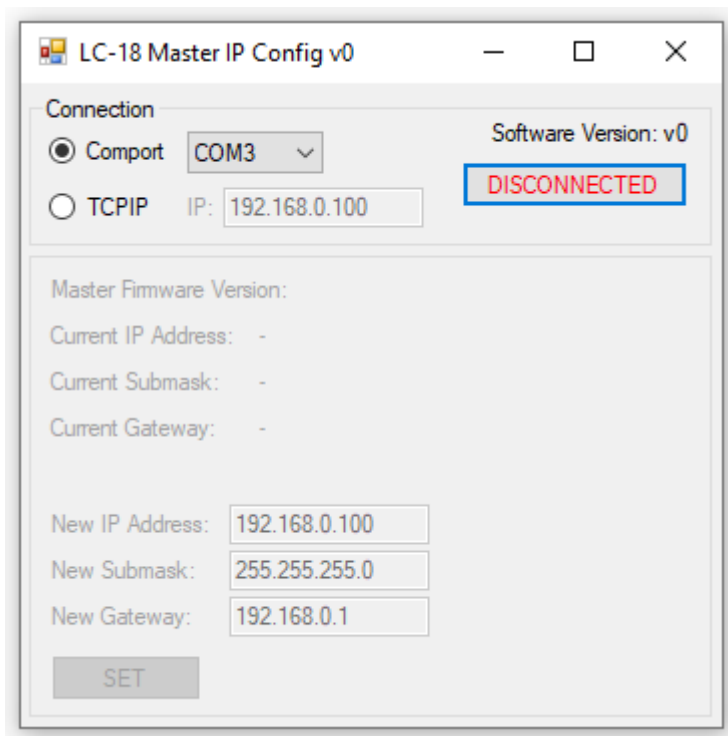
LC-18 Master IP Config v0

Connection

Comport COM3

TCPIP IP: 192.168.0.100

Software Version: v0

DISCONNECTED

Master Firmware Version:

Current IP Address: -

Current Submask: -

Current Gateway: -

New IP Address: 192.168.0.100

New Submask: 255.255.255.0

New Gateway: 192.168.0.1

SET